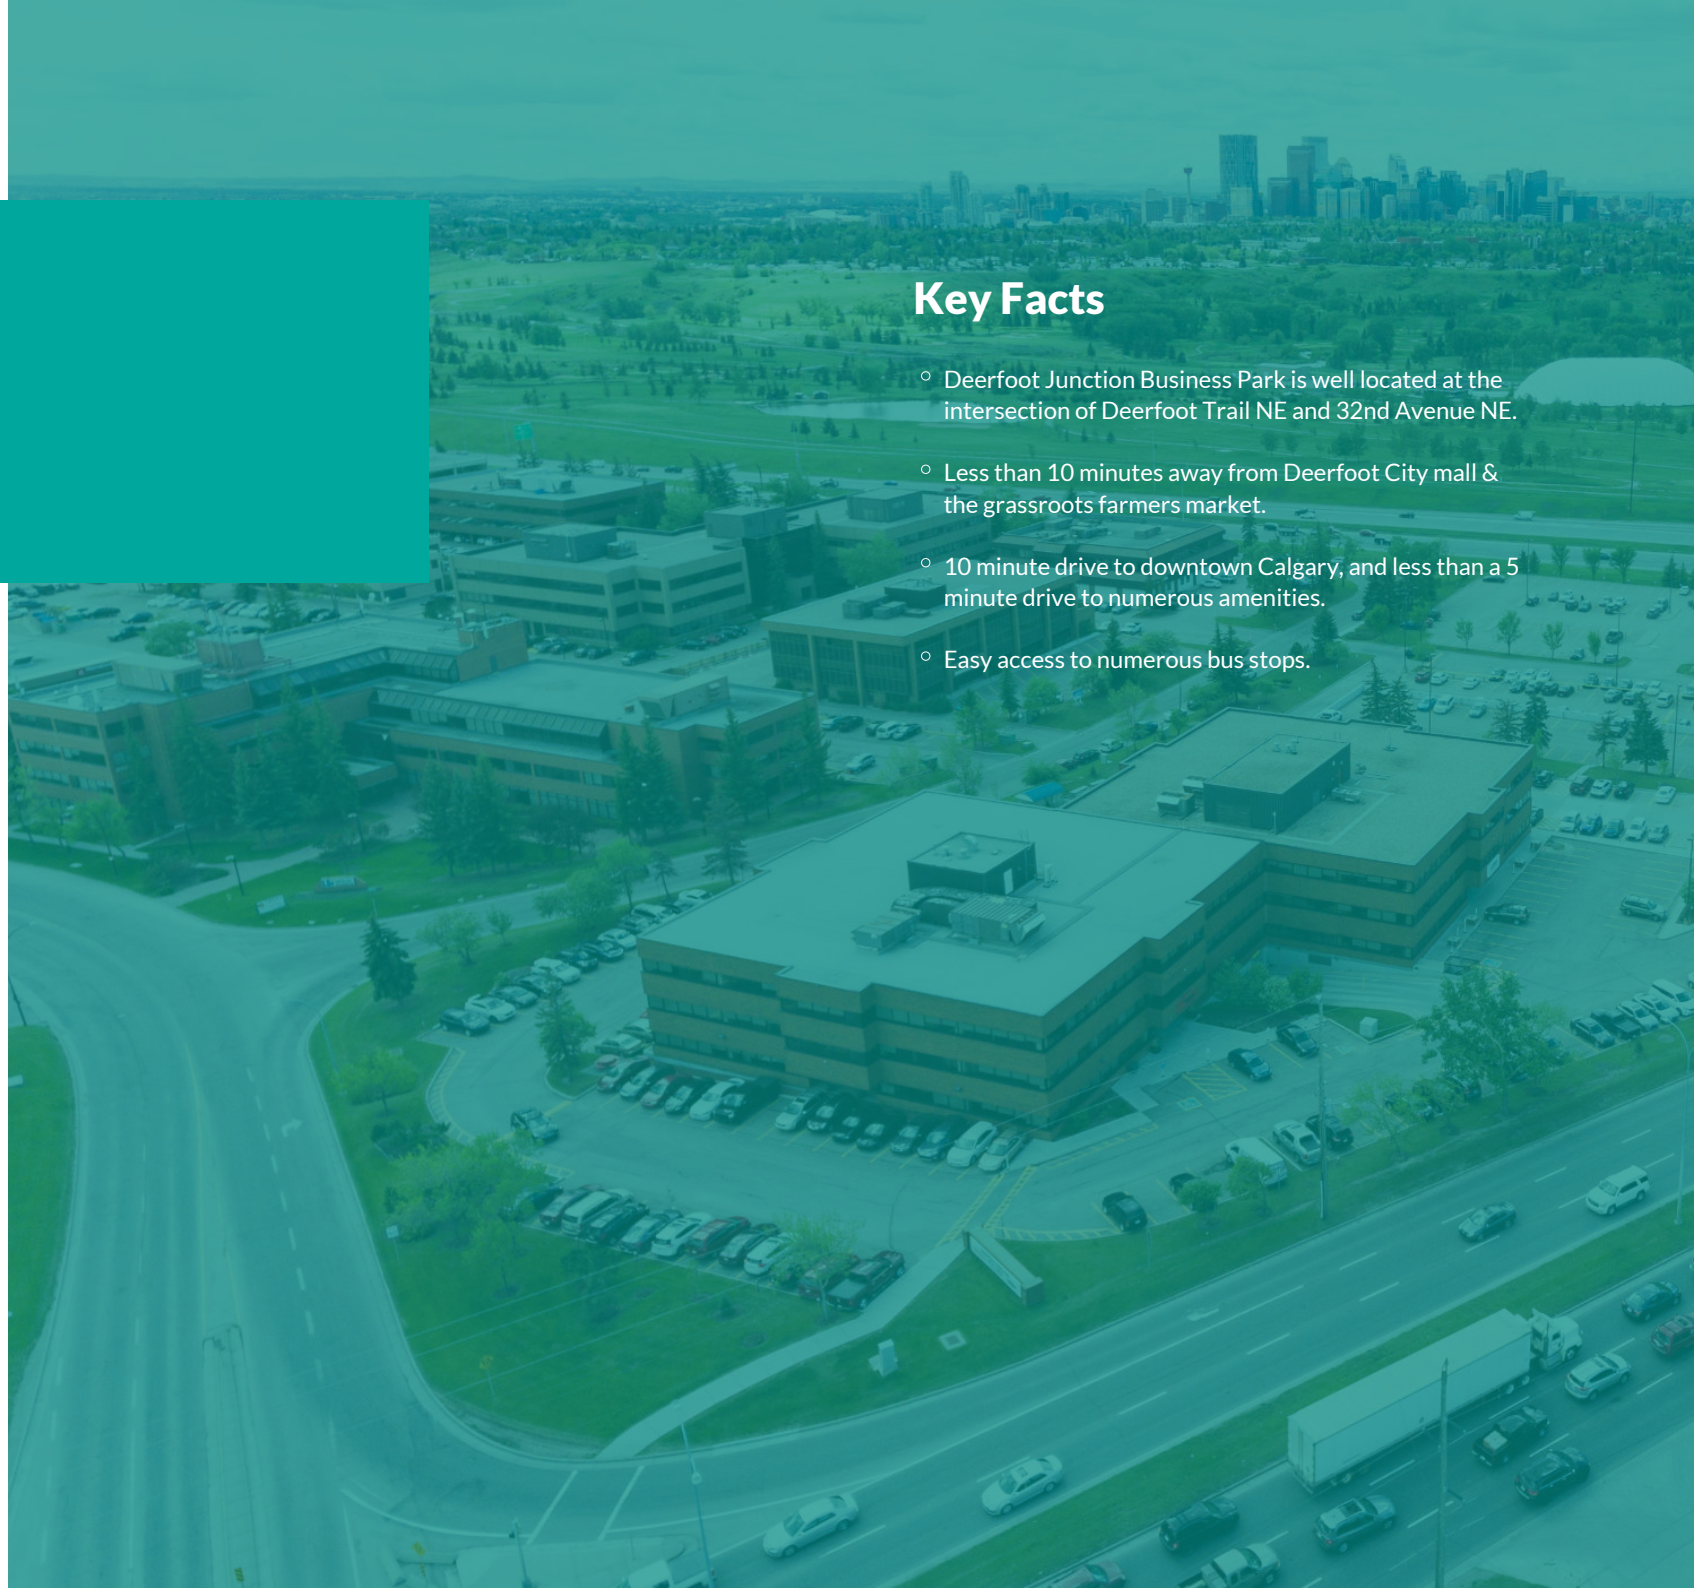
Key Facts

- Deerfoot Junction Business Park is well located at the intersection of Deerfoot Trail NE and 32nd Avenue NE.
- Less than 10 minutes away from Deerfoot City mall & the grassroots farmers market.
- 10 minute drive to downtown Calgary, and less than a 5 minute drive to numerous amenities.
- Easy access to numerous bus stops.